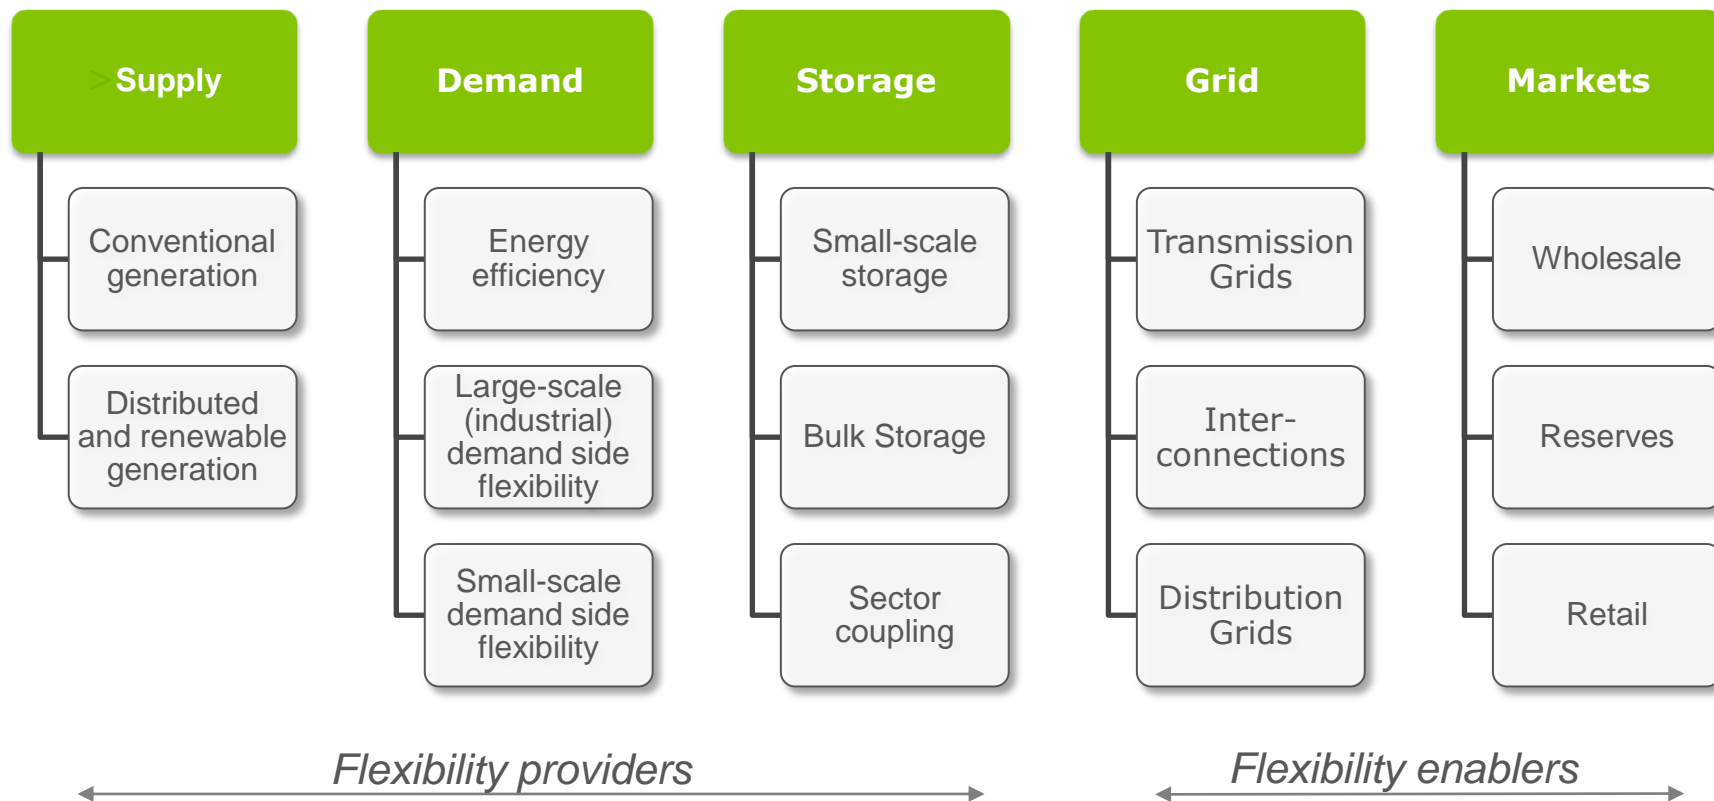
Supply

Conventional generation

Distributed and renewable generation

Demand

Energy efficiency

Large-scale (industrial) demand side flexibility

Small-scale demand side flexibility

Storage

Small-scale storage

Bulk Storage

Sector coupling

Grid

Transmission Grids

Inter-connections

Distribution Grids

Markets

Wholesale

Reserves

Retail

Flexibility providers

Flexibility enablers